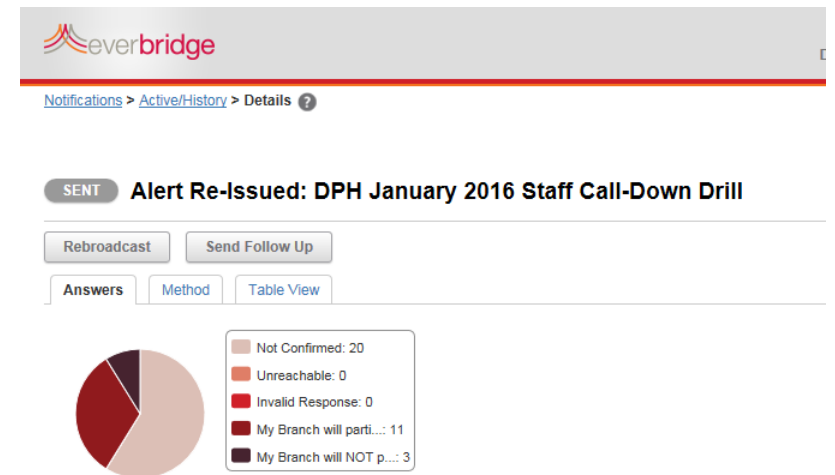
everbridge

D

Notifications > Active/History > Details ?

SENT Alert Re-Issued: DPH January 2016 Staff Call-Down Drill

Rebroadcast

Send Follow Up

Answers

Method

Table View

Not Confirmed: 20

Unreachable: 0

Invalid Response: 0

My Branch will parti...: 11

My Branch will NOT p...: 3